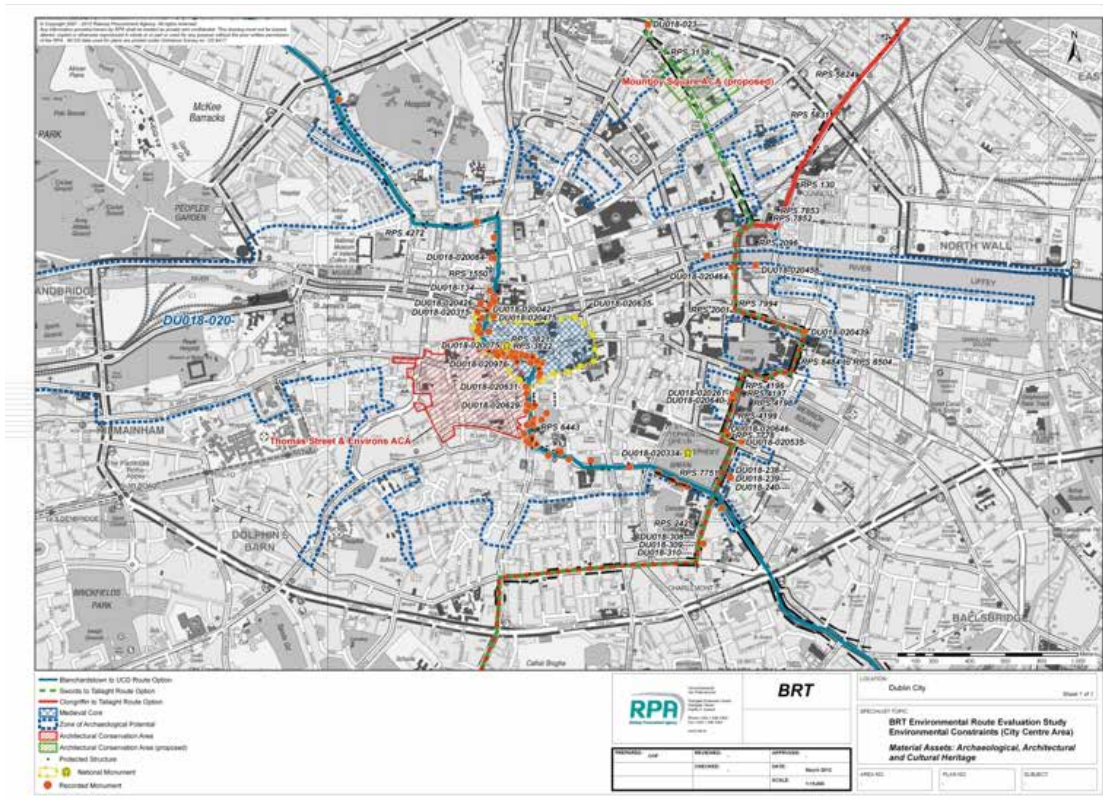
DU018-023
RPS 1138
Mountjoy Square ACA (proposed)
RPS 5824
RPS 5631
McKee Barracks
PARK
PEOPLES GARDEN
RPS 130
RPS 7853
RPS 7852
RPS 4272
RPS 2096
NORTH WALL
DU018-020064
RPS 1550
DU018-020458
DU018-020464
RIVER LIFFEY
ANDBRIDGE
DU018-134
DU018-020426
DU018-020042
DU018-020635
RPS 7994
DU018-020315
DU018-020475
RPS 2001
DU018-020
DU018-020479
DU018-020075
RPS 3822
DU018-020097
RPS 8484
RPS 8504
DU018-020631
RPS 4196
DU018-020261
RPS 4197
DU018-020465
RPS 4198
DU018-020629
RPS 4199
DU018-020646
MANHAM
Thomas Street & Environs ACA
RPS 6443
DU018-020535
DU018-020334
RPS 775
DU018-238
DU018-239
DU018-240
DOLPHIN'S BARN
RPS 2427
DU018-308
DU018-309
DU018-310
BRICKFIELDS PARK
BALLSBRIDGE
N

Blanchardstown to UCD Route Option
Swords to Tallaght Route Option
Clongriffin to Tallaght Route Option
Medieval Core
Zone of Archaeological Potential
Architectural Conservation Area
Architectural Conservation Area (proposed)
Protected Structure
National Monument
Recorded Monument

RPA
Railway Procurement Agency

BRT

LOCATION
Dublin City
Sheet 1 of 1

SPECIALIST TOPIC
BRT Environmental Route Evaluation Study
Environmental Constraints (City Centre Area)
Material Assets: Archaeological, Architectural and Cultural Heritage

PREPARED
REVIEWED
APPROVED
CHECKED
DATE
March 2012
SCALE
1:15,000
AREA NO.
PLAN NO.
SUBJECT